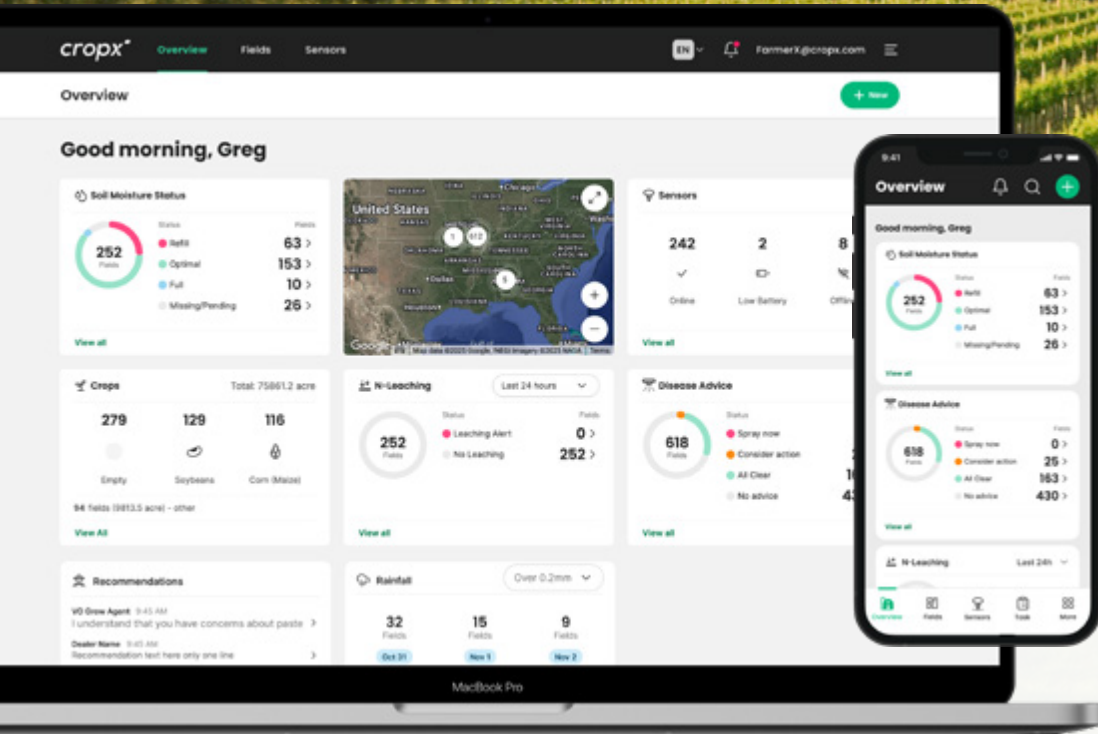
cropx Overview Fields Sensors EN FarmerX@cropx.com

Overview
+ New

Good morning, Greg

Soil Moisture Status
Status Fields
252 Fields
Refill 63 >
Optimal 153 >
Full 10 >
Missing/Pending 26 >
View all

United States
Chicago
Dallas
Google Map data ©2025 Google, INEGI Imagery ©2025 NASA Terms

Sensors
242 Online
2 Low Battery
8 Offline
View all

Crops Total: 75861.2 acre
279 Empty
129 Soybeans
116 Corn (Maize)
94 fields (9813.5 acre) - other
View All

N-Leaching Last 24 hours
Status Fields
252 Fields
Leaching Alert 0 >
No Leaching 252 >
View all

Disease Advice
Status
618 Fields
Spray now
Consider action
All Clear
No advice
View all

Recommendations
VO Grow Agent 9:45 AM
I understand that you have concerns about paste >
Dealer Name 9:45 AM
Recommendation text here only one line >

Rainfall Over 0.2mm
32 Fields Oct 31
15 Fields Nov 1
9 Fields Nov 2

MacBook Pro

9:41
Overview
Good morning, Greg
Soil Moisture Status
Status Fields
252 Fields
Refill 63 >
Optimal 153 >
Full 10 >
Missing/Pending 26 >
View all
Disease Advice
Status Fields
618 Fields
Spray now 0 >
Consider action 25 >
All Clear 163 >
No advice 430 >
View all
N-Leaching Last 24h
Overview Fields Sensors Task More